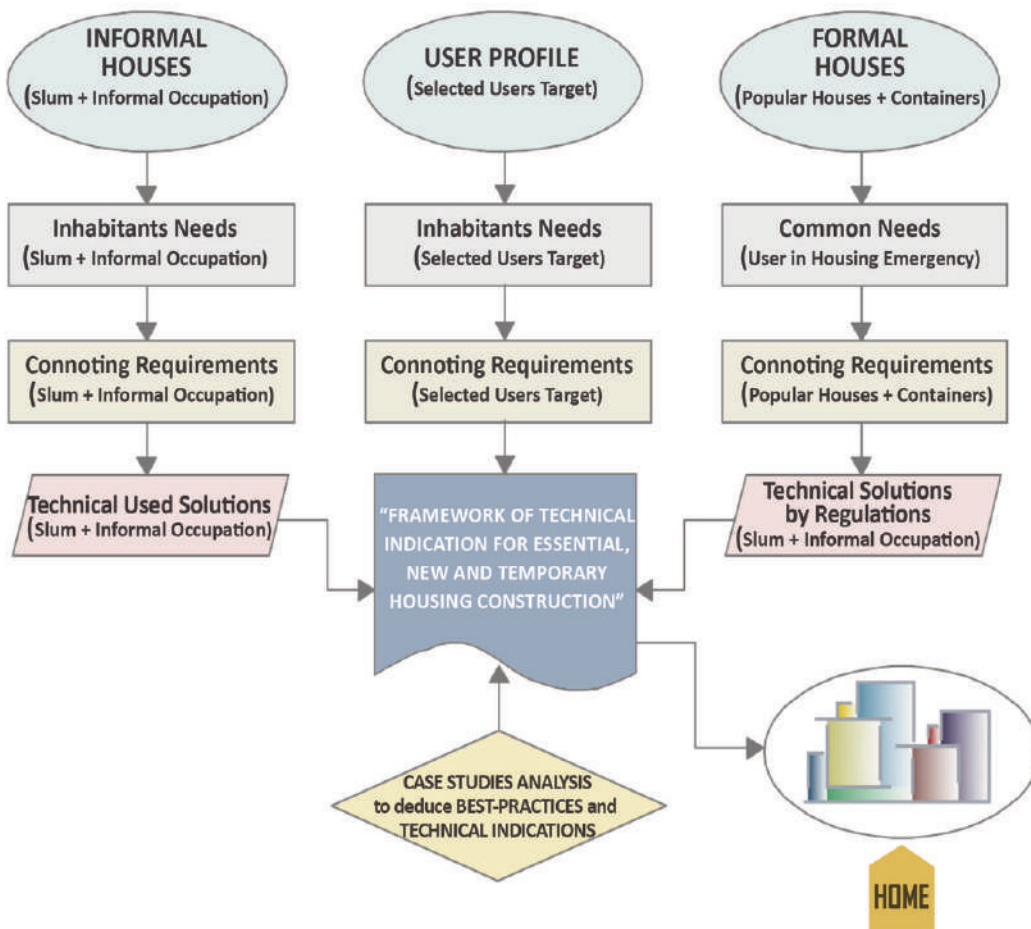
INFORMAL HOUSES
(Slum + Informal Occupation)

USER PROFILE
(Selected Users Target)

FORMAL HOUSES
(Popular Houses + Containers)

Inhabitants Needs
(Slum + Informal Occupation)

Inhabitants Needs
(Selected Users Target)

Common Needs
(User in Housing Emergency)

Connoting Requirements
(Slum + Informal Occupation)

Connoting Requirements
(Selected Users Target)

Connoting Requirements
(Popular Houses + Containers)

Technical Used Solutions
(Slum + Informal Occupation)

"FRAMEWORK OF TECHNICAL INDICATION FOR ESSENTIAL, NEW AND TEMPORARY HOUSING CONSTRUCTION"

Technical Solutions by Regulations
(Slum + Informal Occupation)

CASE STUDIES ANALYSIS to deduce BEST-PRACTICES and TECHNICAL INDICATIONS

HOME